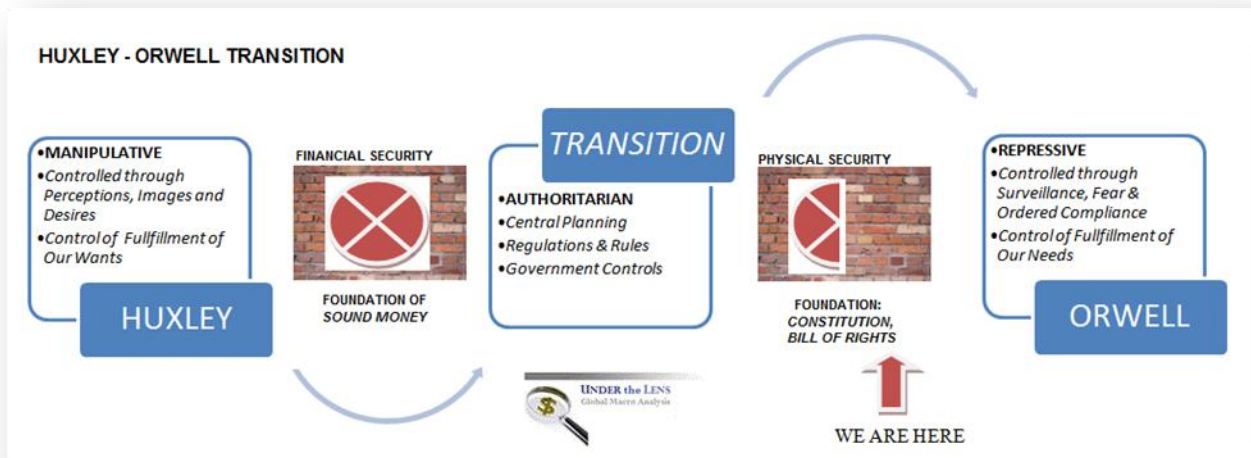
HUXLEY - ORWELL TRANSITION

•MANIPULATIVE
•Controlled through Perceptions, Images and Desires
•Control of Fullfillment of Our Wants

HUXLEY

FINANCIAL SECURITY

FOUNDATION OF SOUND MONEY

TRANSITION

•AUTHORITARIAN
•Central Planning
•Regulations & Rules
•Government Controls

UNDER the LENS
Global Macro Analysis

PHYSICAL SECURITY

FOUNDATION: CONSTITUTION, BILL OF RIGHTS

WE ARE HERE

•REPRESSIVE
•Controlled through Surveillance, Fear & Ordered Compliance
•Control of Fullfillment of Our Needs

ORWELL